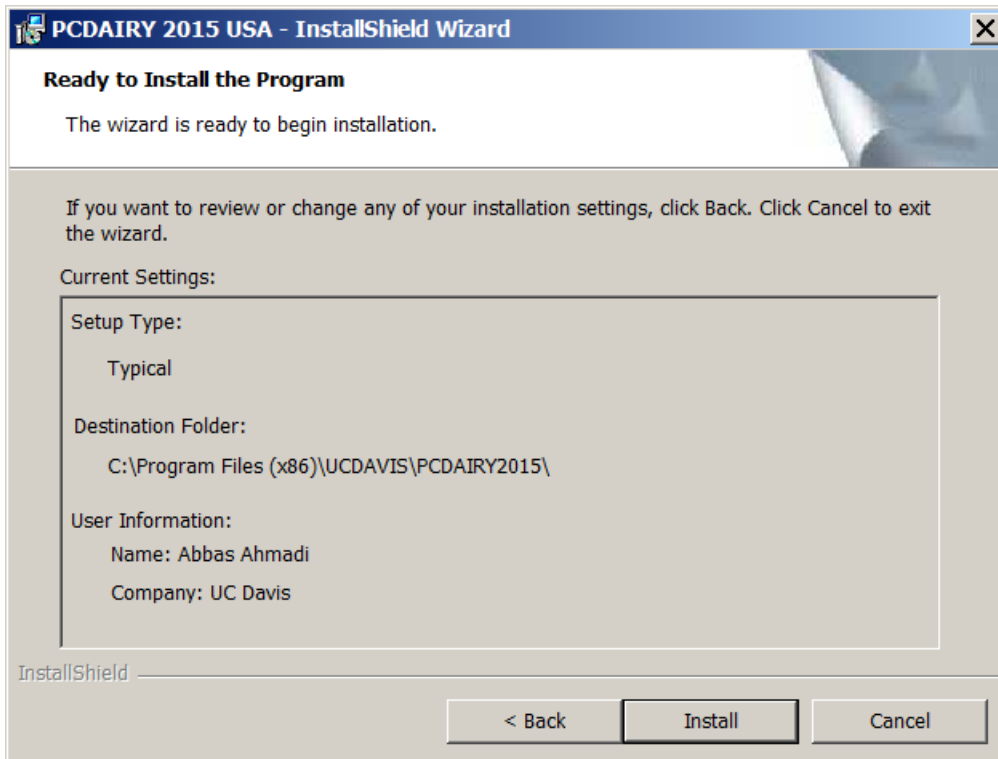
PCDAIRY 2015 USA - InstallShield Wizard

Ready to Install the Program

The wizard is ready to begin installation.

If you want to review or change any of your installation settings, click Back. Click Cancel to exit the wizard.

Current Settings:

Setup Type:

Typical

Destination Folder:

C:\Program Files (x86)\UCDAVIS\PCDAIRY2015\

User Information:

Name: Abbas Ahmadi

Company: UC Davis

InstallShield

< Back

Install

Cancel